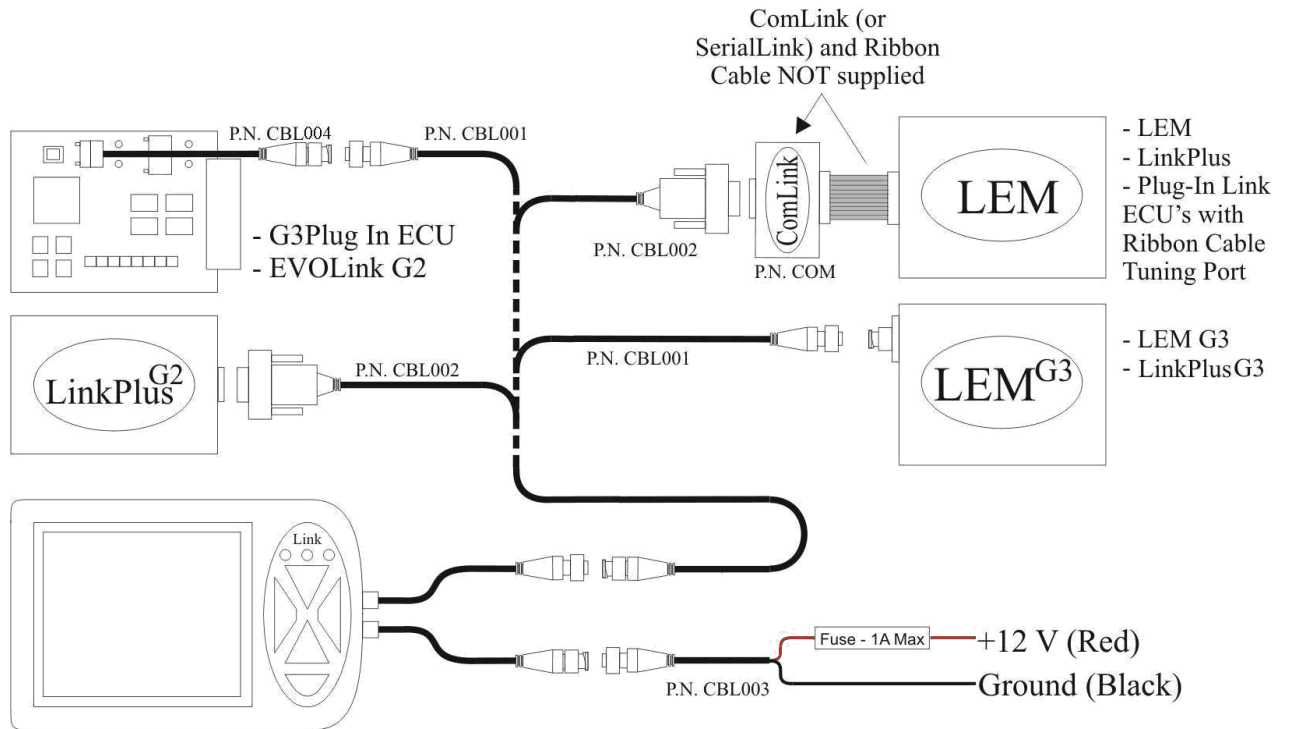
ComLink (or SerialLink) and Ribbon Cable NOT supplied

P.N. CBL004

P.N. CBL001

ComLink

LEM

- LEM
- LinkPlus
- Plug-In Link ECU's with Ribbon Cable Tuning Port

- G3Plug In ECU
- EVOLink G2

P.N. CBL002

P.N. COM

LinkPlus$^{G2}$

P.N. CBL002

P.N. CBL001

LEM$^{G3}$

- LEM G3
- LinkPlus G3

Link

Fuse - 1A Max

+12 V (Red)

P.N. CBL003

Ground (Black)